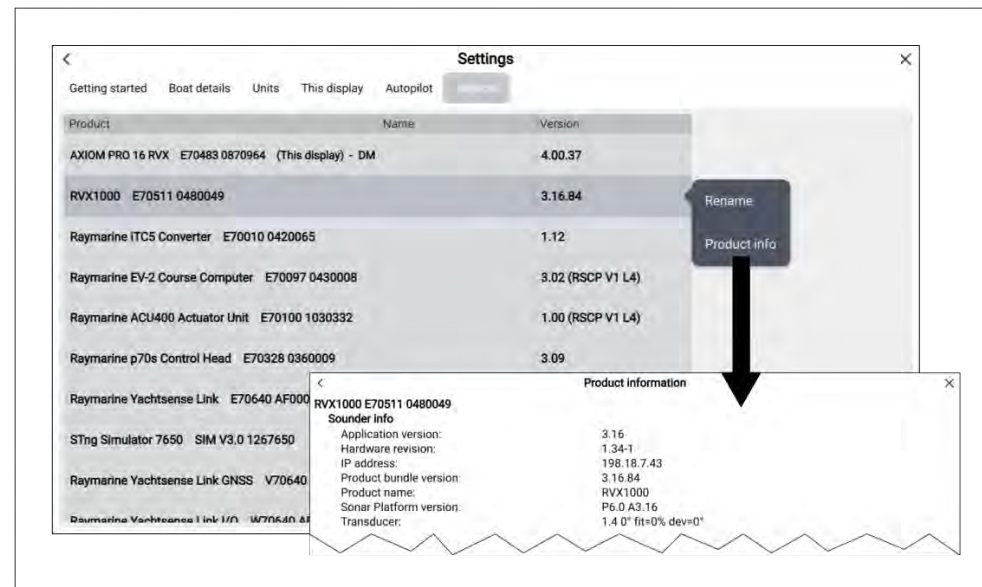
<
Settings
×
Getting started Boat details Units This display Autopilot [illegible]

| Product | Name | Version |
|---|---|---|
| AXIOM PRO 16 RVX E70483 0870964 (This display) - DM | | 4.00.37 |
| RVX1000 E70511 0480049 | | 3.16.84 |
| Raymarine iTC5 Converter E70010 0420065 | | 1.12 |
| Raymarine EV-2 Course Computer E70097 0430008 | | 3.02 (RSCP V1 L4) |
| Raymarine ACU400 Actuator Unit E70100 1030332 | | 1.00 (RSCP V1 L4) |
| Raymarine p70s Control Head E70328 0360009 | | 3.09 |
| Raymarine Yachtsense Link E70640 AF000 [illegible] | | |
| STng Simulator 7650 SIM V3.0 1267650 | | |
| Raymarine Yachtsense Link GNSS V70640 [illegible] | | |
| Raymarine Yachtsense Link I/O W70640 A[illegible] | | |

Rename
Product info

<
Product information
×
RVX1000 E70511 0480049
Sounder info

| | |
|---|---|
| Application version: | 3.16 |
| Hardware revision: | 1.34-1 |
| IP address: | 198.18.7.43 |
| Product bundle version: | 3.16.84 |
| Product name: | RVX1000 |
| Sonar Platform version: | P6.0 A3.16 |
| Transducer: | 1.4 0° fit=0% dev=0° |